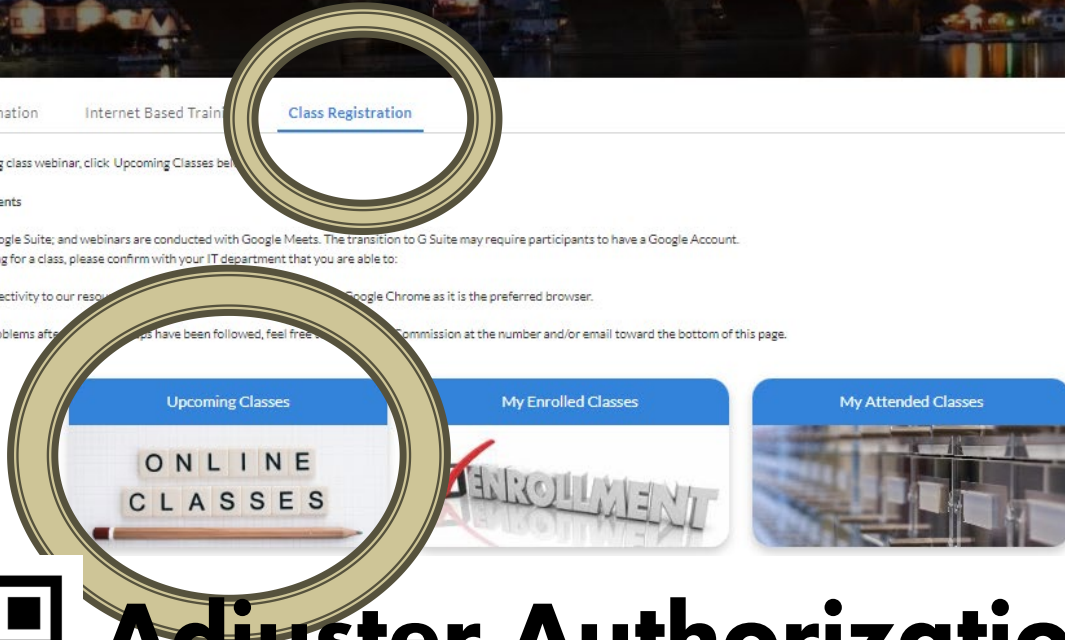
nation Internet Based Traini Class Registration

g class webinar, click Upcoming Classes bel

ents

oogle Suite; and webinars are conducted with Google Meets. The transition to G Suite may require participants to have a Google Account.
g for a class, please confirm with your IT department that you are able to:

ectivity to our reso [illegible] Google Chrome as it is the preferred browser.

blems afte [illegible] ps have been followed, feel free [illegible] Commission at the number and/or email toward the bottom of this page.

Upcoming Classes

ONLINE CLASSES

My Enrolled Classes

ENROLLMENT

My Attended Classes

Adjuster Authorizatio